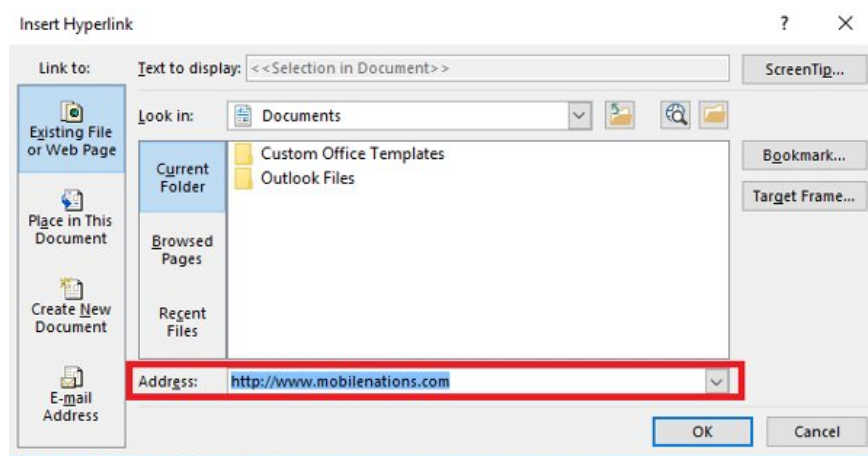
Insert Hyperlink

?

Link to:

Existing File or Web Page

Place in This Document

Create New Document

E-mail Address

Text to display: <<Selection in Document>>

ScreenTip...

Look in: Documents

Current Folder

Browsed Pages

Recent Files

Custom Office Templates

Outlook Files

Bookmark...

Target Frame...

Address: http://www.mobilenations.com

OK

Cancel